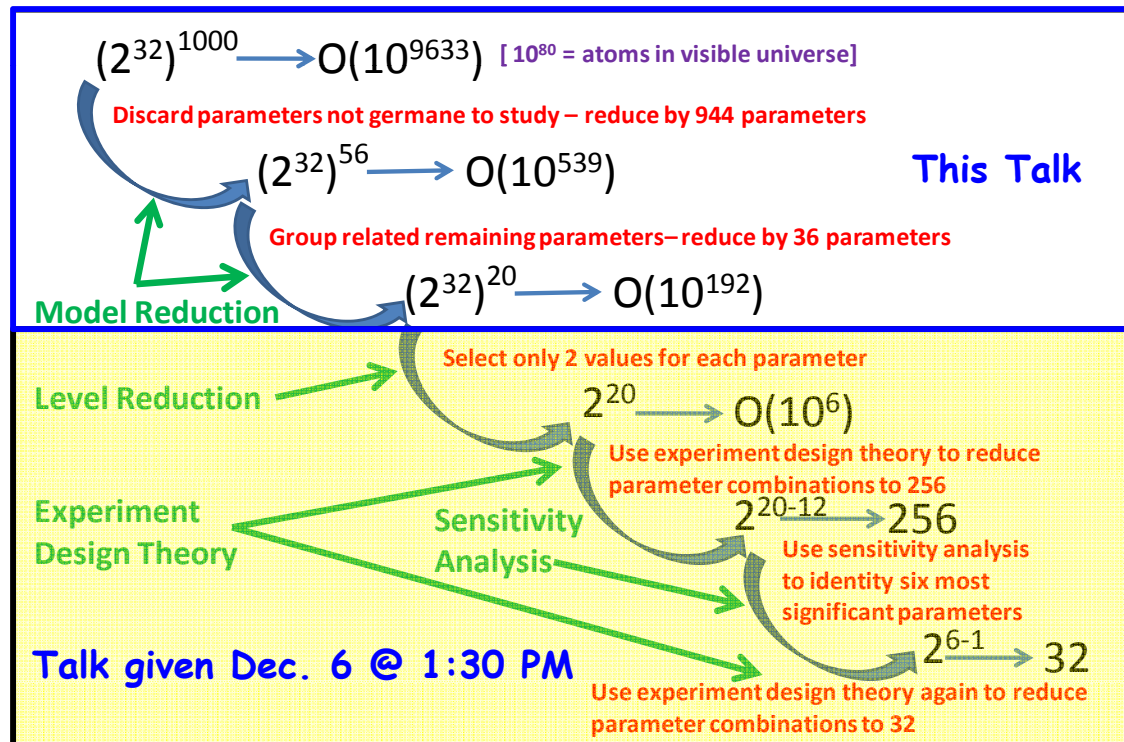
$(2^{32})^{1000}$ → $O(10^{9633})$ [ $10^{80}$ = atoms in visible universe]

Discard parameters not germane to study – reduce by 944 parameters

$(2^{32})^{56}$ → $O(10^{539})$

This Talk

Group related remaining parameters– reduce by 36 parameters

$(2^{32})^{20}$ → $O(10^{192})$

Model Reduction

Select only 2 values for each parameter

Level Reduction

$2^{20}$ → $O(10^{6})$

Use experiment design theory to reduce parameter combinations to 256

Experiment Design Theory

Sensitivity Analysis

$2^{20-12}$ → 256

Use sensitivity analysis to identity six most significant parameters

Talk given Dec. 6 @ 1:30 PM

$2^{6-1}$ → 32

Use experiment design theory again to reduce parameter combinations to 32